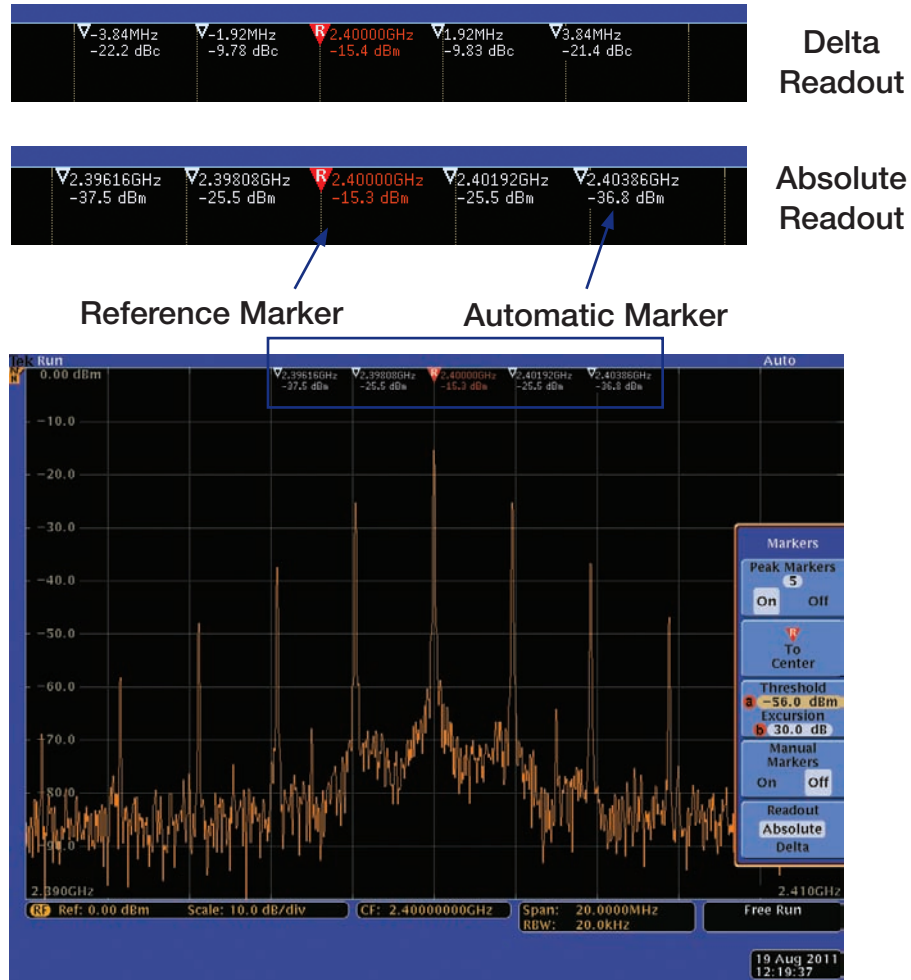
▽-3.84MHz -22.2 dBc ▽-1.92MHz -9.78 dBc R 2.40000GHz -15.4 dBm ▽1.92MHz -9.83 dBc ▽3.84MHz -21.4 dBc

Delta Readout

▽2.39616GHz -37.5 dBm ▽2.39808GHz -25.5 dBm R 2.40000GHz -15.3 dBm ▽2.40192GHz -25.5 dBm ▽2.40386GHz -36.8 dBm

Absolute Readout

Reference Marker

Automatic Marker

Tek Run

Auto

0.00 dBm

▽2.39616GHz -37.5 dBm ▽2.39808GHz -25.5 dBm R 2.40000GHz -15.3 dBm ▽2.40192GHz -25.5 dBm ▽2.40386GHz -36.8 dBm

-10.0

-20.0

-30.0

-40.0

-50.0

-60.0

-70.0

-80.0

-90.0

2.390GHz

2.410GHz

Markers

Peak Markers 5

On Off

R To Center

Threshold

a -56.0 dBm

Excursion

b 30.0 dB

Manual Markers

On Off

Readout

Absolute

Delta

RF Ref: 0.00 dBm Scale: 10.0 dB/div

CF: 2.40000000GHz

Span: 20.0000MHz RBW: 20.0kHz

Free Run

19 Aug 2011 12:19:37